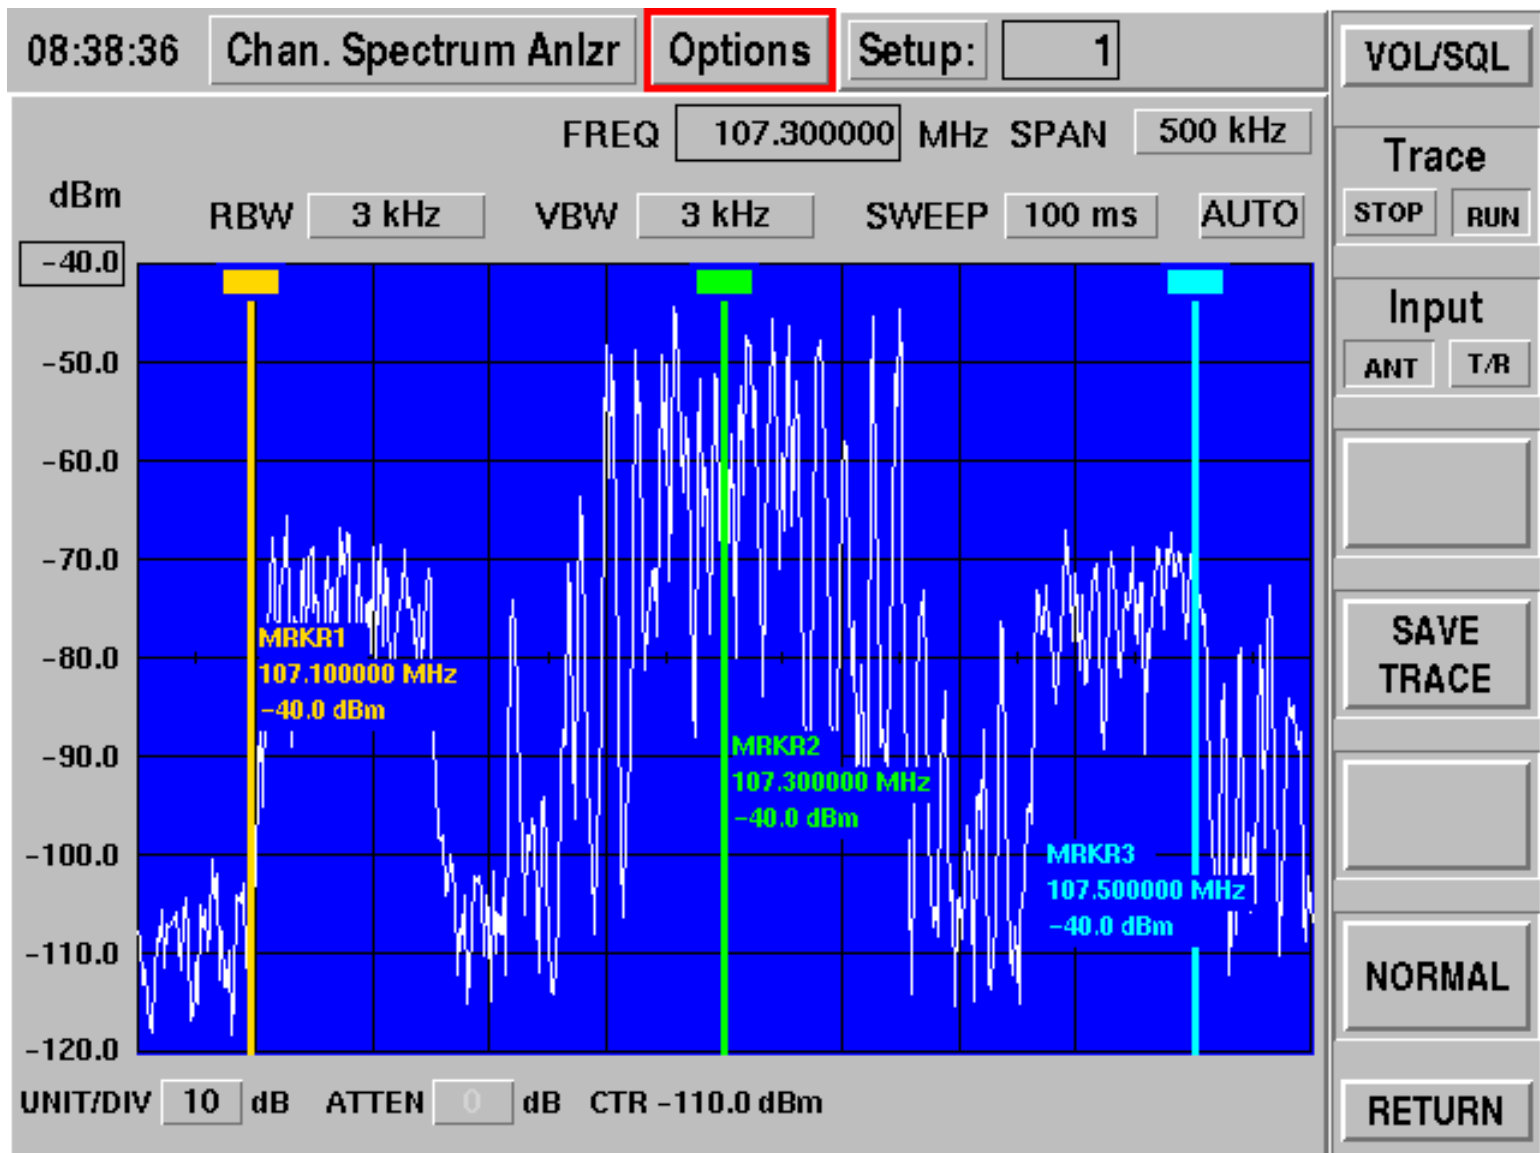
08:38:36 Chan. Spectrum Anlzr Options Setup: 1

VOL/SQL

FREQ 107.300000 MHz SPAN 500 kHz

dBm RBW 3 kHz VBW 3 kHz SWEEP 100 ms AUTO

Trace
STOP RUN

Input
ANT T/R

-40.0
-50.0
-60.0
-70.0
-80.0
-90.0
-100.0
-110.0
-120.0

MRKR1
107.100000 MHz
-40.0 dBm

MRKR2
107.300000 MHz
-40.0 dBm

MRKR3
107.500000 MHz
-40.0 dBm

SAVE TRACE

NORMAL

RETURN

UNIT/DIV 10 dB ATTEN 0 dB CTR -110.0 dBm